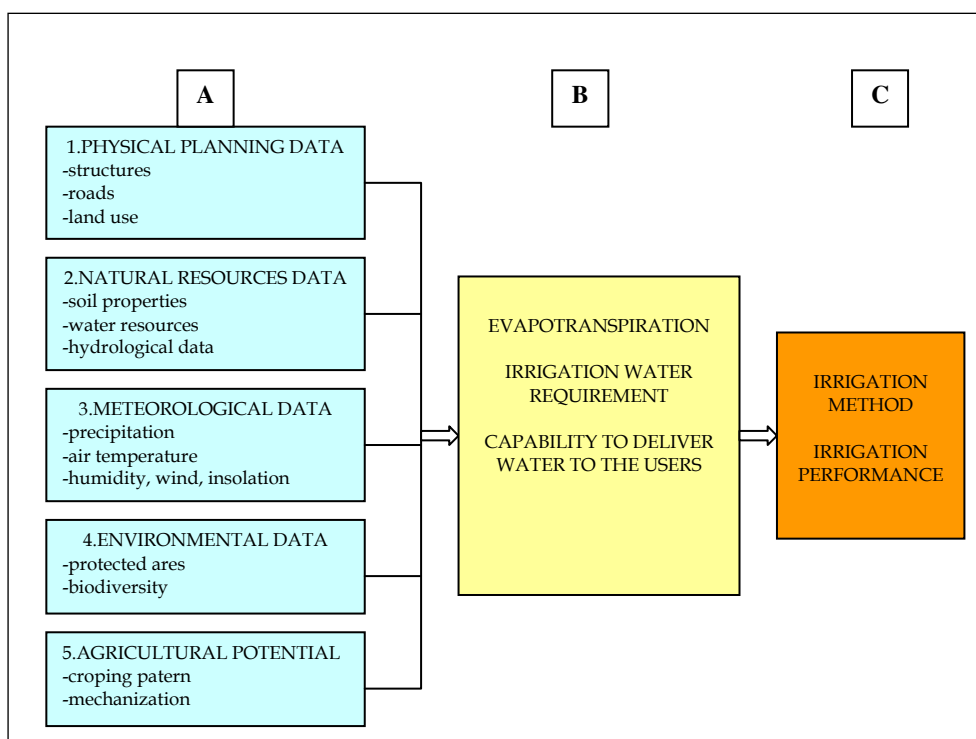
A

B

C

1.PHYSICAL PLANNING DATA
-structures
-roads
-land use

2.NATURAL RESOURCES DATA
-soil properties
-water resources
-hydrological data

3.METEOROLOGICAL DATA
-precipitation
-air temperature
-humidity, wind, insolation

4.ENVIRONMENTAL DATA
-protected ares
-biodiversity

5.AGRICULTURAL POTENTIAL
-croping patern
-mechanization

EVAPOTRANSPIRATION

IRRIGATION WATER REQUIREMENT

CAPABILITY TO DELIVER WATER TO THE USERS

IRRIGATION METHOD

IRRIGATION PERFORMANCE